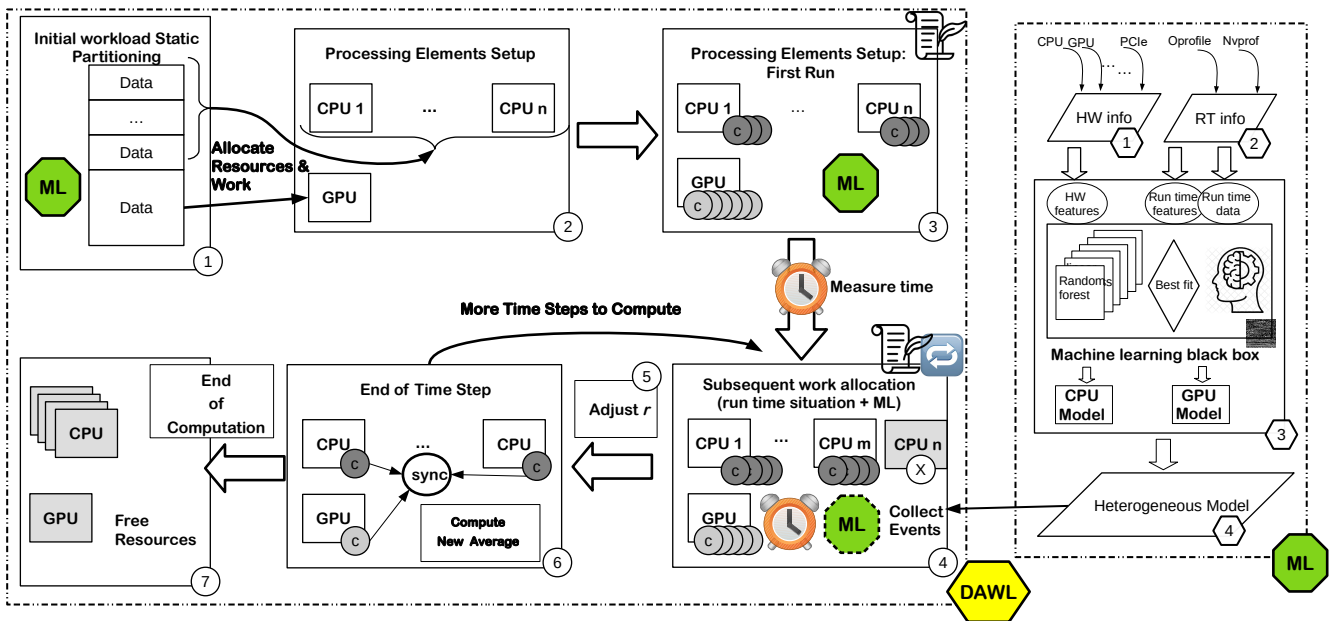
Initial workload Static Partitioning

Data

…

Data

Data

ML

Allocate Resources & Work

1

Processing Elements Setup

CPU 1

…

CPU n

GPU

2

Processing Elements Setup: First Run

CPU 1

c

…

CPU n

GPU

c

ML

3

Measure time

More Time Steps to Compute

CPU GPU … … PCIe

Oprofile Nvprof

HW info

1

RT info

2

HW features

Run time features

Run time data

Randoms forest

Best fit

Machine learning black box

CPU Model

GPU Model

3

Heterogeneous Model

4

ML

CPU

GPU

End of Computation

Free Resources

7

End of Time Step

CPU

c

…

CPU

c

sync

GPU

c

Compute New Average

6

5

Adjust $r$

Subsequent work allocation (run time situation + ML)

CPU 1

c

…

CPU m

c

CPU n

X

GPU

c

ML

Collect Events

4

DAWL